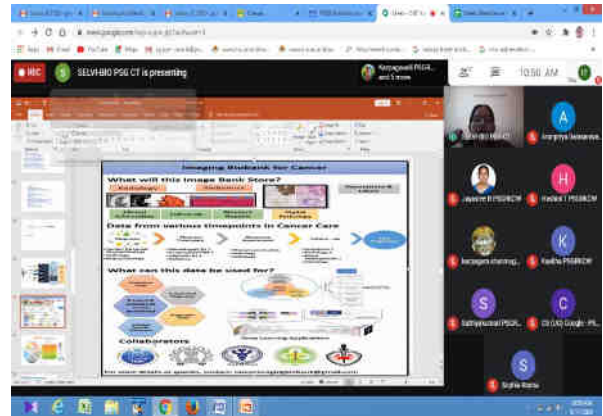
REC
SELVI-BIO PSG CT is presenting
Karpagavalli PSGR... and 5 more
10:50 AM

Imaging Biobank for Cancer
What will this Image Bank Store?
Radiology
Pathology
Clinical Information
Outcomes
Data from various timepoints in Cancer Care
What can this data be used for?
Collaborators

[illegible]
Anupriya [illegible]
Jayasree R PSGRKCW
Harini T PSGRKCW
Karpagam shanmug...
Kavitha PSGRKCW
Sathyapriyaa PSGR...
CS (UG) Google - PS...
Sophia Rosna